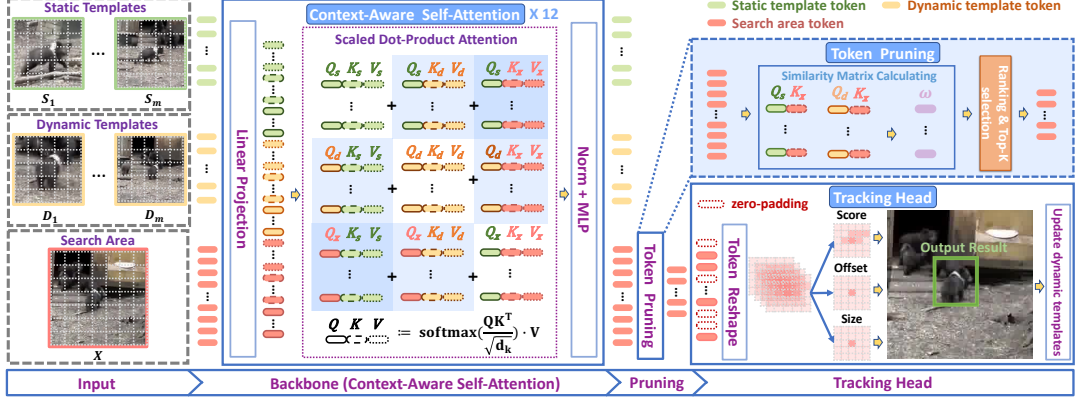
Static Templates

$S_1$ ... $S_m$

Dynamic Templates

$D_1$ ... $D_m$

Search Area

$X$

Context-Aware Self-Attention X 12

Linear Projection

Scaled Dot-Product Attention

$Q_s$ $K_s$ $V_s$ + $Q_s$ $K_d$ $V_d$ + $Q_s$ $K_x$ $V_x$

$Q_d$ $K_s$ $V_s$ + $Q_d$ $K_d$ $V_d$ + $Q_d$ $K_x$ $V_x$

$Q_x$ $K_s$ $V_s$ + $Q_x$ $K_d$ $V_d$ + $Q_x$ $K_x$ $V_x$

$Q$ $K$ $V$ $:=$ $\mathbf{softmax}(\frac{QK^T}{\sqrt{d_k}}) \cdot V$

Norm + MLP

Static template token
Dynamic template token
Search area token

Token Pruning

Similarity Matrix Calculating

$Q_s$ $K_x$ $Q_d$ $K_x$ $\omega$

Ranking & Top-K selection

Token Pruning

Tracking Head

zero-padding

Token Reshape

Score

Offset

Size

Output Result

Update dynamic templates

Input

Backbone (Context-Aware Self-Attention)

Pruning

Tracking Head